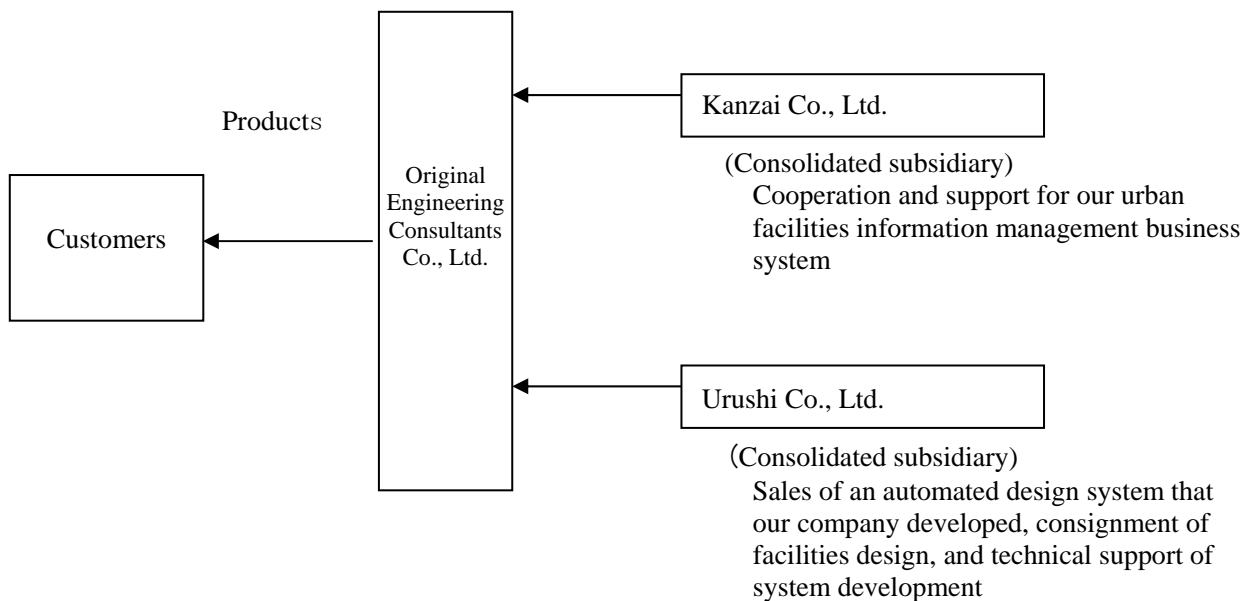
Products

Customers

Original Engineering Consultants Co., Ltd.

Kanzai Co., Ltd.

(Consolidated subsidiary)
Cooperation and support for our urban facilities information management business system

Urushi Co., Ltd.

(Consolidated subsidiary)
Sales of an automated design system that our company developed, consignment of facilities design, and technical support of system development